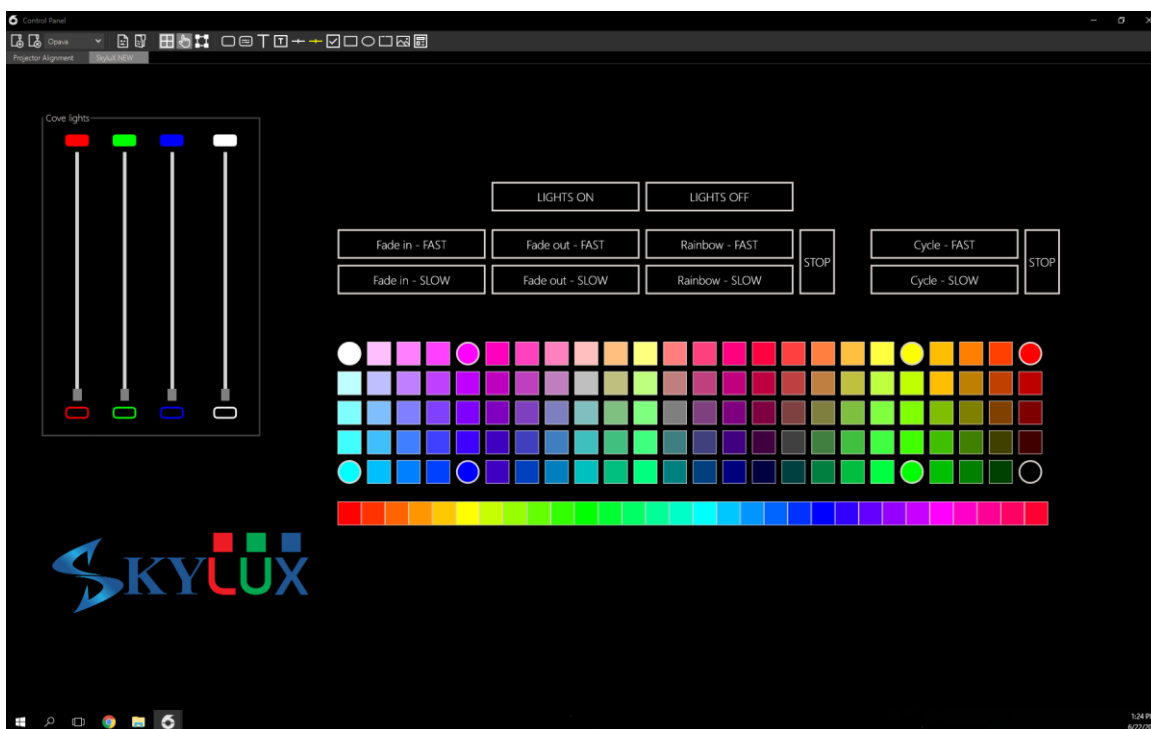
Control Panel

Opaque

Projector Alignment SkyluX NEW

Cove lights

LIGHTS ON
LIGHTS OFF

Fade in - FAST
Fade out - FAST
Rainbow - FAST
STOP
Cycle - FAST
STOP

Fade in - SLOW
Fade out - SLOW
Rainbow - SLOW
Cycle - SLOW

SKYLUX

1:24 P
6/22/2